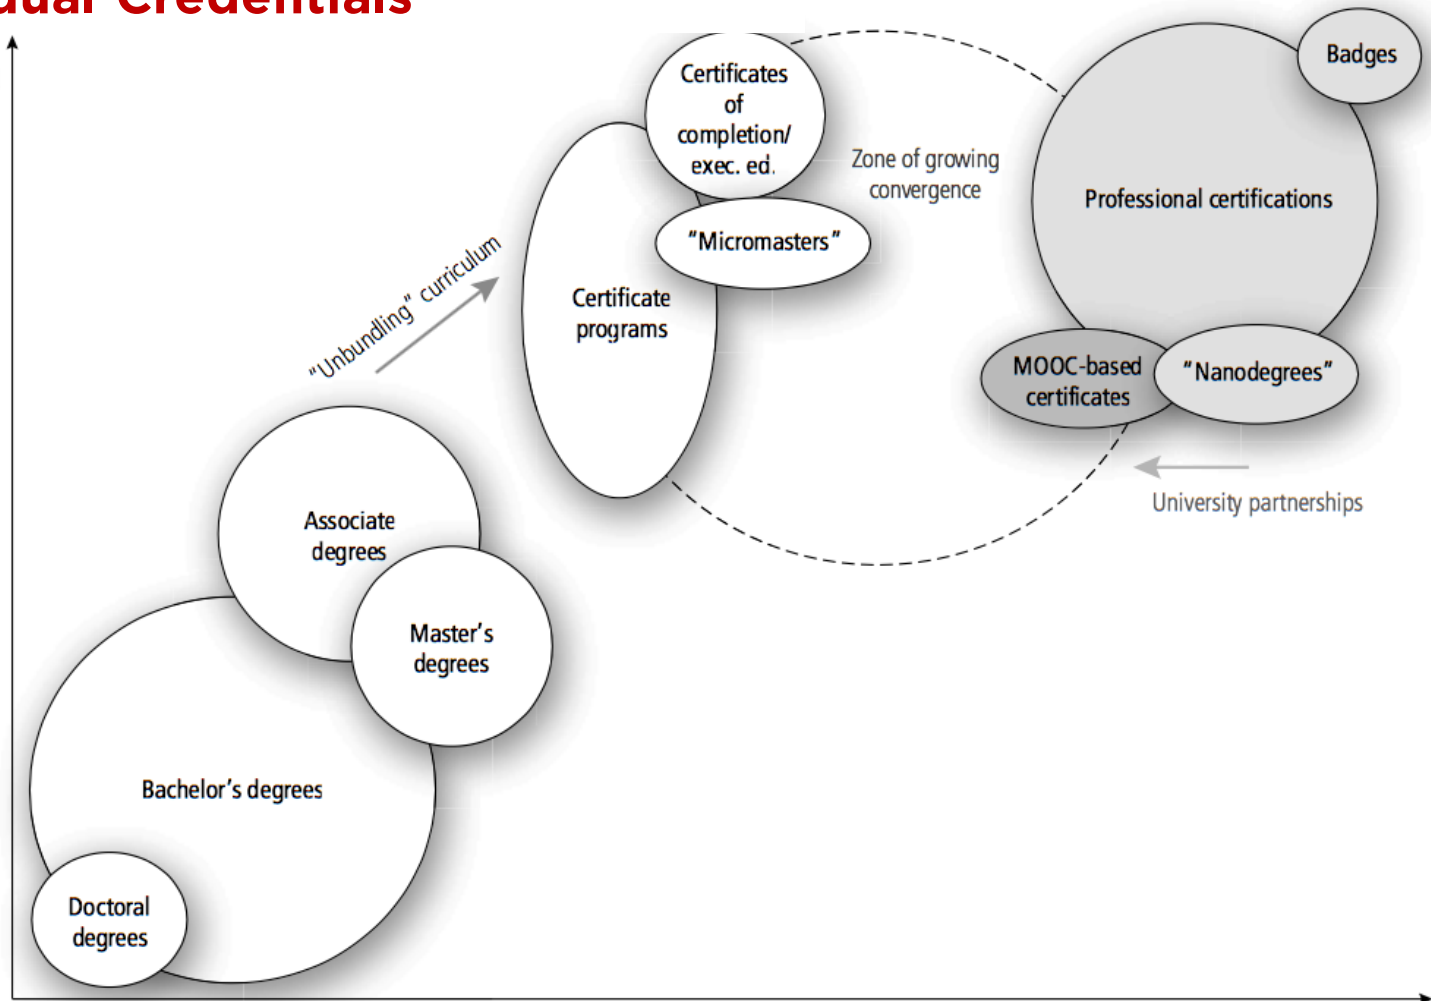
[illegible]ual Credentials

Certificates of completion/ exec. ed.

Badges

Zone of growing convergence

Professional certifications

"Micromasters"

"Unbundling" curriculum

Certificate programs

MOOC-based certificates

"Nanodegrees"

University partnerships

Associate degrees

Master's degrees

Bachelor's degrees

Doctoral degrees